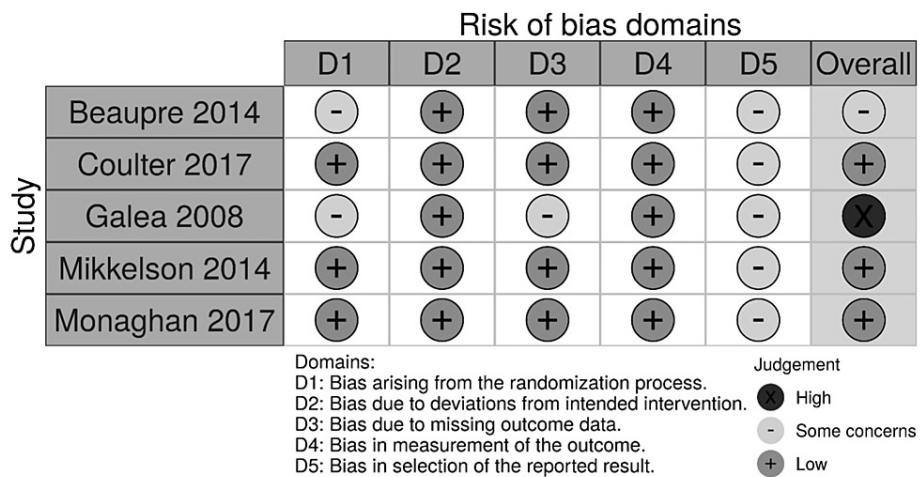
Risk of bias domains

Study

| | D1 | D2 | D3 | D4 | D5 | Overall |
|---|---|---|---|---|---|---|
| Beaupre 2014 | - | + | + | + | - | - |
| Coulter 2017 | + | + | + | + | - | + |
| Galea 2008 | - | + | - | + | - | X |
| Mikkelson 2014 | + | + | + | + | - | + |
| Monaghan 2017 | + | + | + | + | - | + |

Domains:
D1: Bias arising from the randomization process.
D2: Bias due to deviations from intended intervention.
D3: Bias due to missing outcome data.
D4: Bias in measurement of the outcome.
D5: Bias in selection of the reported result.

Judgement
X High
- Some concerns
+ Low